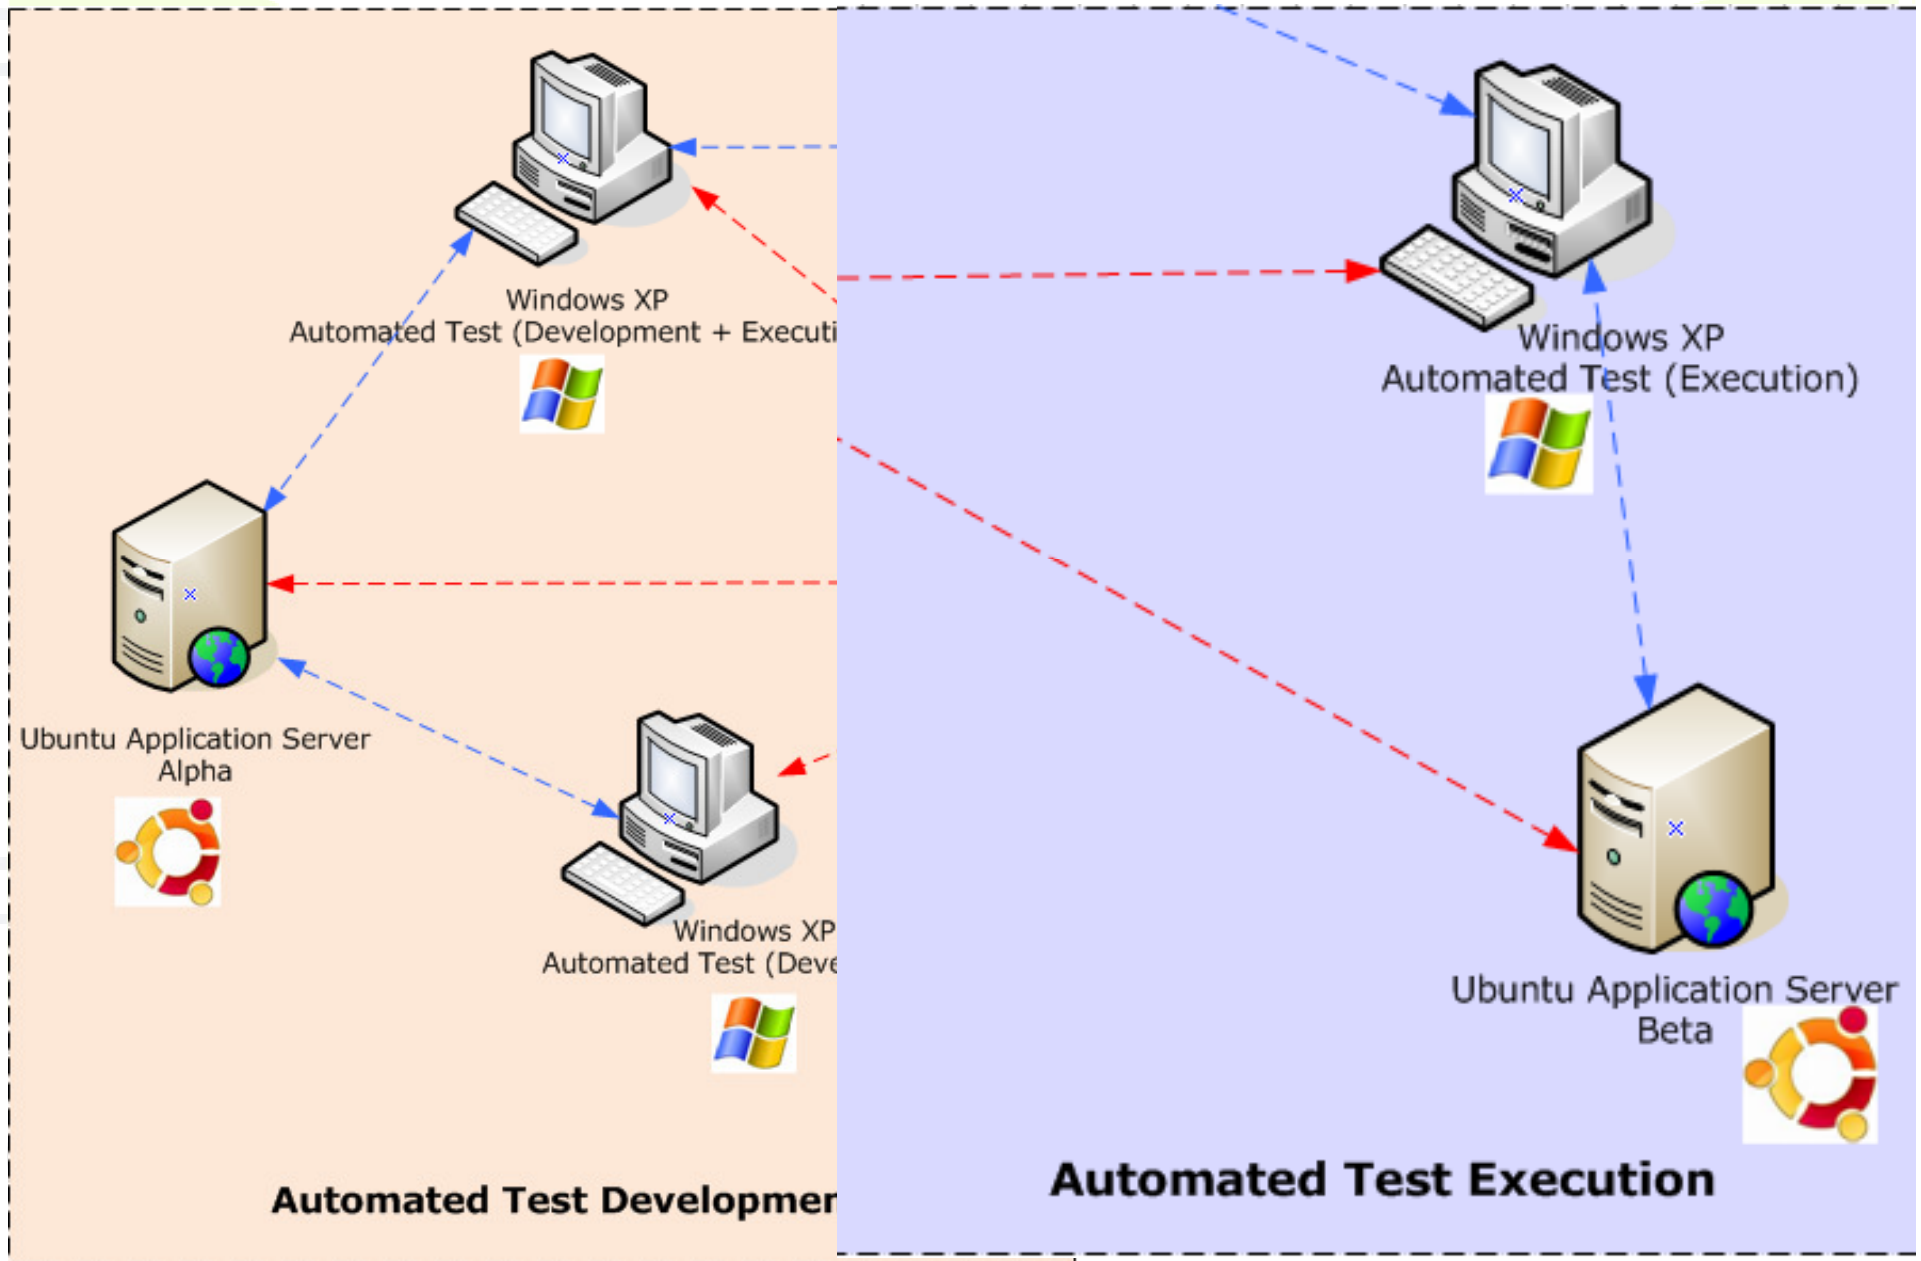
Windows XP
Automated Test (Development + Executi

Ubuntu Application Server
Alpha

Windows XP
Automated Test (Deve

Automated Test Developmen

Windows XP
Automated Test (Execution)

Ubuntu Application Server
Beta

Automated Test Execution